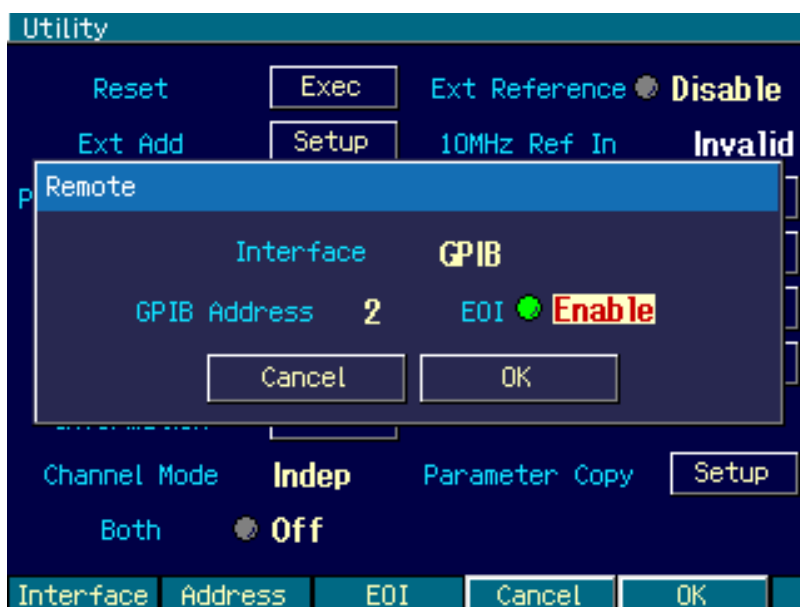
Utility

Reset Exec Ext Reference Disable

Ext Add Setup 10MHz Ref In Invalid

P

Remote

Interface GPIB

GPIB Address 2 EOI Enable

Cancel OK

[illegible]

Channel Mode Indep Parameter Copy Setup

Both Off

Interface Address EOI Cancel OK